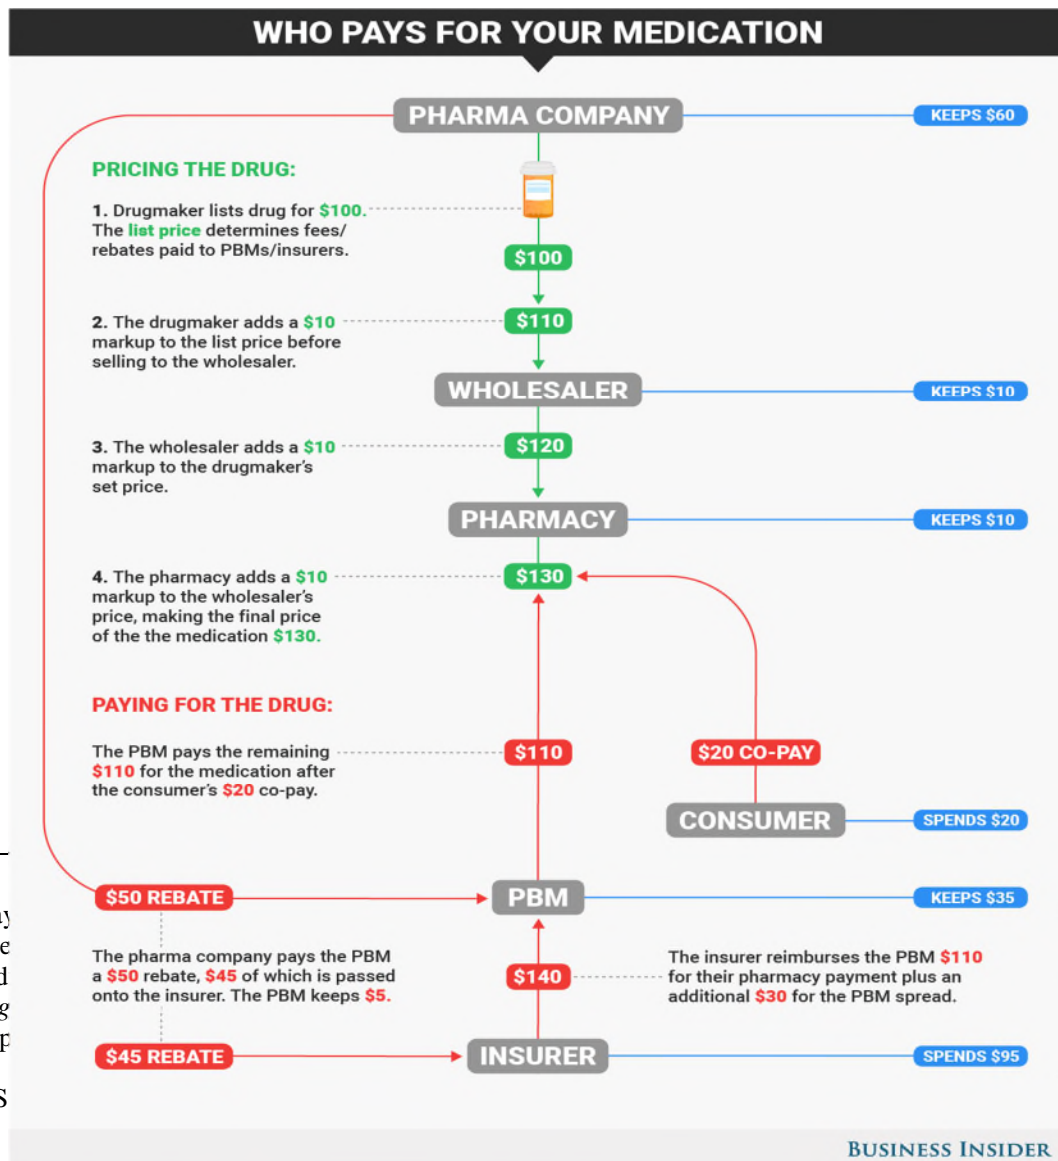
WHO PAYS FOR YOUR MEDICATION

PHARMA COMPANY

KEEPS $60

PRICING THE DRUG:

1. Drugmaker lists drug for $100. The list price determines fees/rebates paid to PBMs/insurers.

$100

2. The drugmaker adds a $10 markup to the list price before selling to the wholesaler.

$110

WHOLESALER

KEEPS $10

3. The wholesaler adds a $10 markup to the drugmaker's set price.

$120

PHARMACY

KEEPS $10

4. The pharmacy adds a $10 markup to the wholesaler's price, making the final price of the the medication $130.

$130

PAYING FOR THE DRUG:

The PBM pays the remaining $110 for the medication after the consumer's $20 co-pay.

$110

$20 CO-PAY

CONSUMER

SPENDS $20

$50 REBATE

PBM

KEEPS $35

The pharma company pays the PBM a $50 rebate, $45 of which is passed onto the insurer. The PBM keeps $5.

$140

The insurer reimburses the PBM $110 for their pharmacy payment plus an additional $30 for the PBM spread.

$45 REBATE

INSURER

SPENDS $95

BUSINESS INSIDER